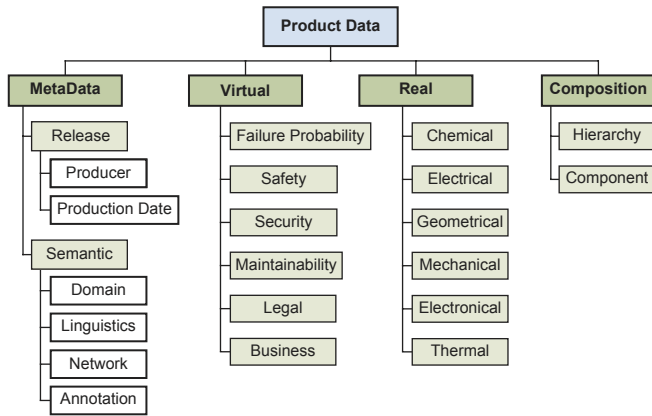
Product Data

MetaData

Release

Producer

Production Date

Semantic

Domain

Linguistics

Network

Annotation

Virtual

Failure Probability

Safety

Security

Maintainability

Legal

Business

Real

Chemical

Electrical

Geometrical

Mechanical

Electronical

Thermal

Composition

Hierarchy

Component